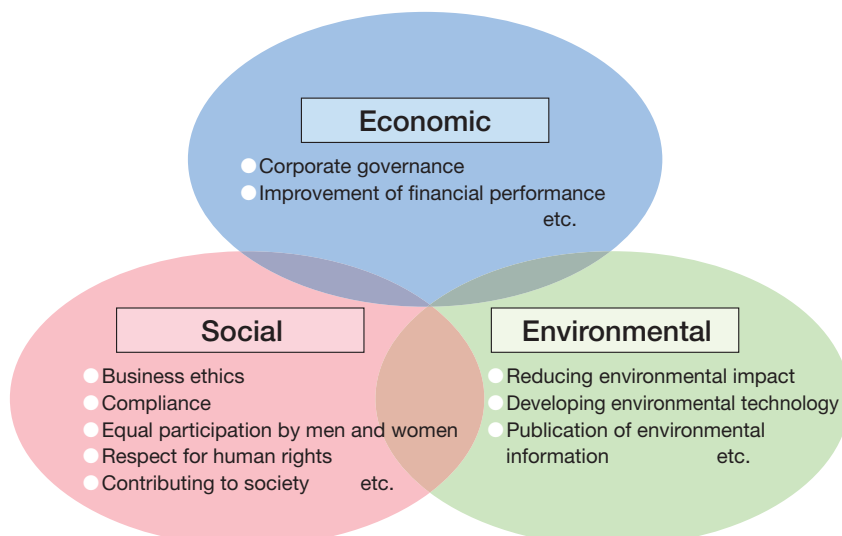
Economic

Corporate governance
Improvement of financial performance
etc.

Social

Business ethics
Compliance
Equal participation by men and women
Respect for human rights
Contributing to society etc.

Environmental

Reducing environmental impact
Developing environmental technology
Publication of environmental information etc.